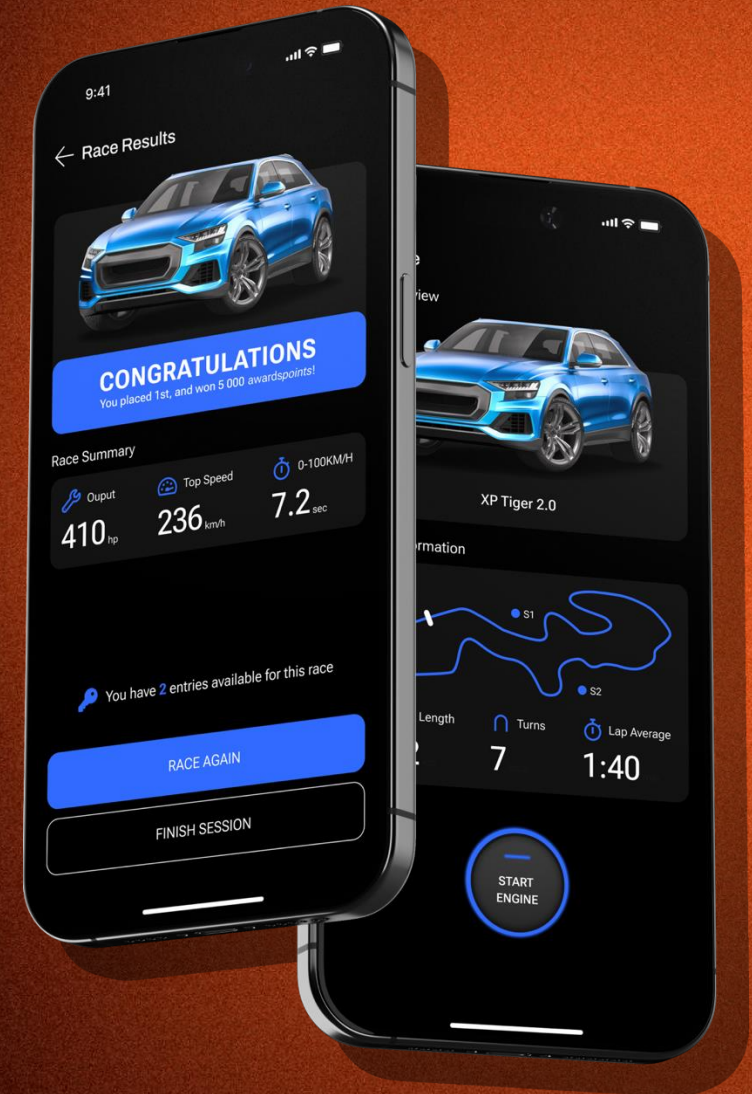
9:41

Race Results

CONGRATULATIONS
You placed 1st, and won 5 000 awardspoints!

Race Summary

Ouput
410 hp

Top Speed
236 km/h

0-100KM/H
7.2 sec

You have 2 entries available for this race

RACE AGAIN

FINISH SESSION

e
view

XP Tiger 2.0

ormation

S1

S2

Length
2

Turns
7

Lap Average
1:40

START ENGINE